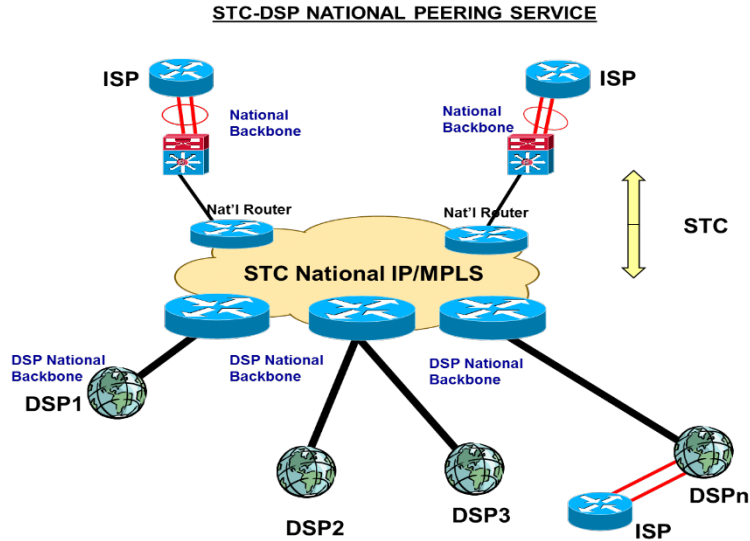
STC-DSP NATIONAL PEERING SERVICE

ISP

National Backbone

ISP

National Backbone

Nat'l Router

Nat'l Router

STC

STC National IP/MPLS

DSP National Backbone

DSP1

DSP National Backbone

DSP National Backbone

DSP2

DSP3

DSPn

ISP